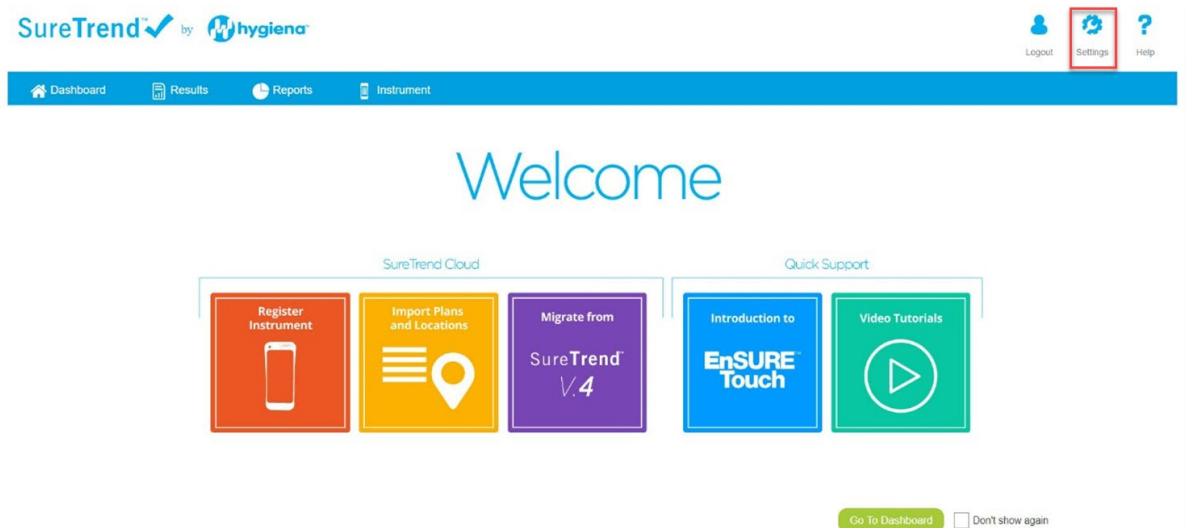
SureTrend™ by hygiena™

Logout
Settings
Help

Dashboard
Results
Reports
Instrument

Welcome

SureTrend Cloud

Register Instrument

Import Plans and Locations

Migrate from SureTrend™ V.4

Quick Support

Introduction to EnSURE™ Touch

Video Tutorials

Go To Dashboard
Don't show again